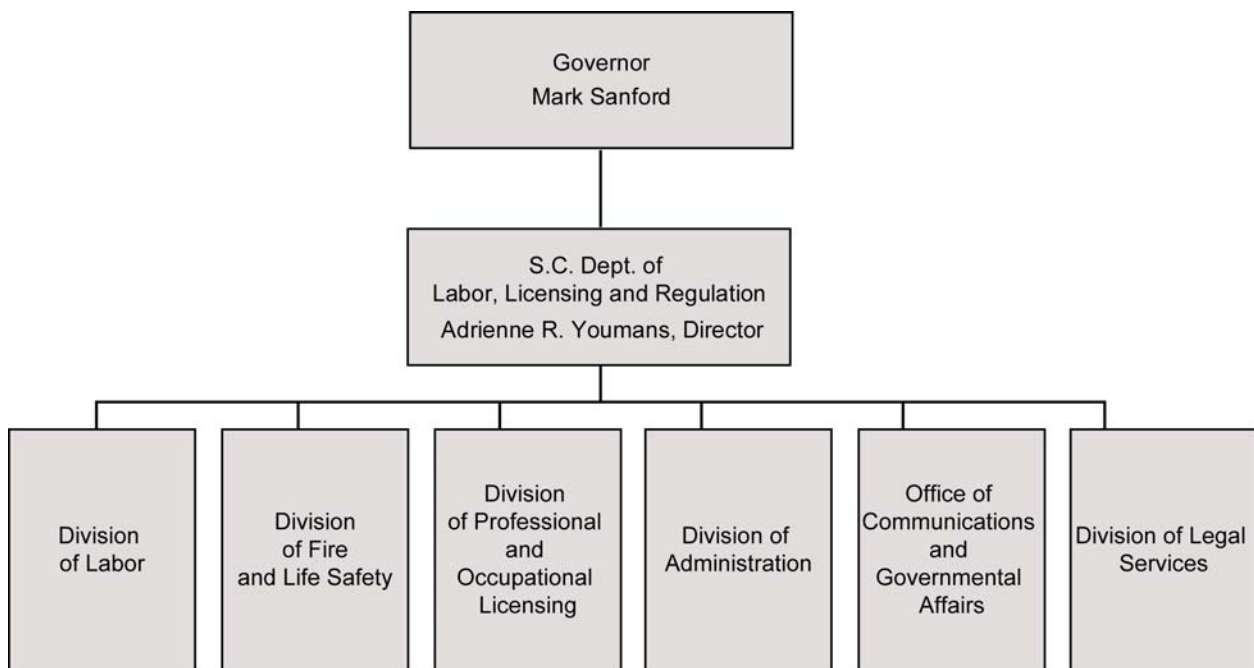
Governor
Mark Sanford

S.C. Dept. of
Labor, Licensing and Regulation
Adrienne R. Youmans, Director

Division of Labor

Division of Fire and Life Safety

Division of Professional and Occupational Licensing

Division of Administration

Office of Communications and Governmental Affairs

Division of Legal Services